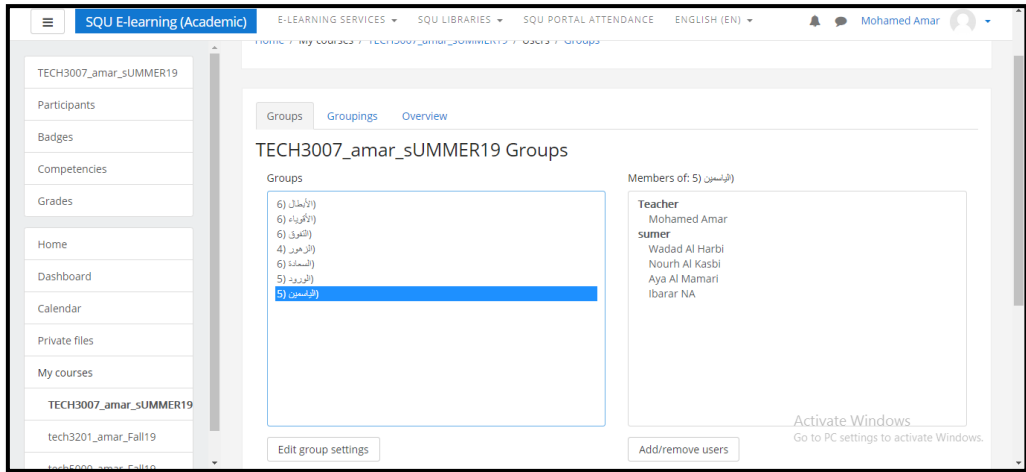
SQU E-learning (Academic)
E-LEARNING SERVICES ▾ SQU LIBRARIES ▾ SQU PORTAL ATTENDANCE ENGLISH (EN) ▾
Mohamed Amar

Home / My courses / TECH3007_amar_sUMMER19 / Users / Groups

TECH3007_amar_sUMMER19
Participants
Badges
Competencies
Grades

Home
Dashboard
Calendar
Private files
My courses
TECH3007_amar_sUMMER19
tech3201_amar_Fall19
tech5000_amar_Fall19

Groups Groupings Overview

TECH3007_amar_sUMMER19 Groups

Groups
(الأبطال (6
(الأقوياء (6
(التفوق (6
(الزهور (4
(السعادة (6
(الورود (5
(الياسمين (5

Members of: (الياسمين (5
Teacher
Mohamed Amar
sumer
Wadad Al Harbi
Nourh Al Kasbi
Aya Al Mamari
Ibarar NA

Edit group settings
Add/remove users

Activate Windows
Go to PC settings to activate Windows.